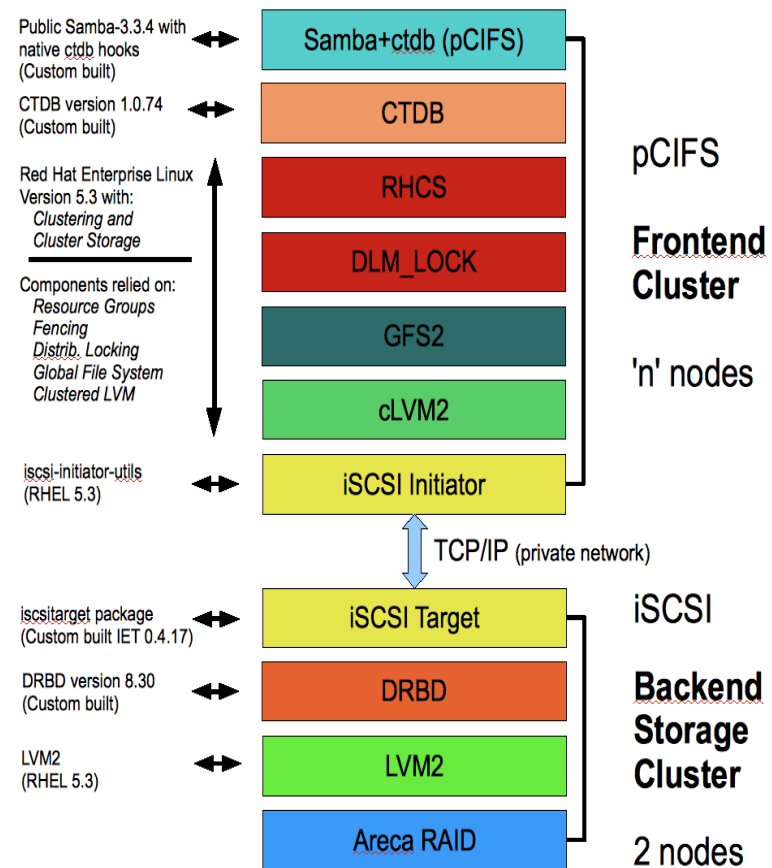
Public Samba-3.3.4 with native ctdb hooks (Custom built)

Samba+ctdb (pCIFS)

CTDB version 1.0.74 (Custom built)

CTDB

Red Hat Enterprise Linux Version 5.3 with: Clustering and Cluster Storage

Components relied on: Resource Groups Fencing Distrib. Locking Global File System Clustered LVM

RHCS

DLM_LOCK

GFS2

cLVM2

iscsi-initiator-utils (RHEL 5.3)

iSCSI Initiator

pCIFS

Frontend Cluster

'n' nodes

TCP/IP (private network)

iscsitarget package (Custom built IET 0.4.17)

iSCSI Target

DRBD version 8.30 (Custom built)

DRBD

LVM2 (RHEL 5.3)

LVM2

Areca RAID

iSCSI

Backend Storage Cluster

2 nodes